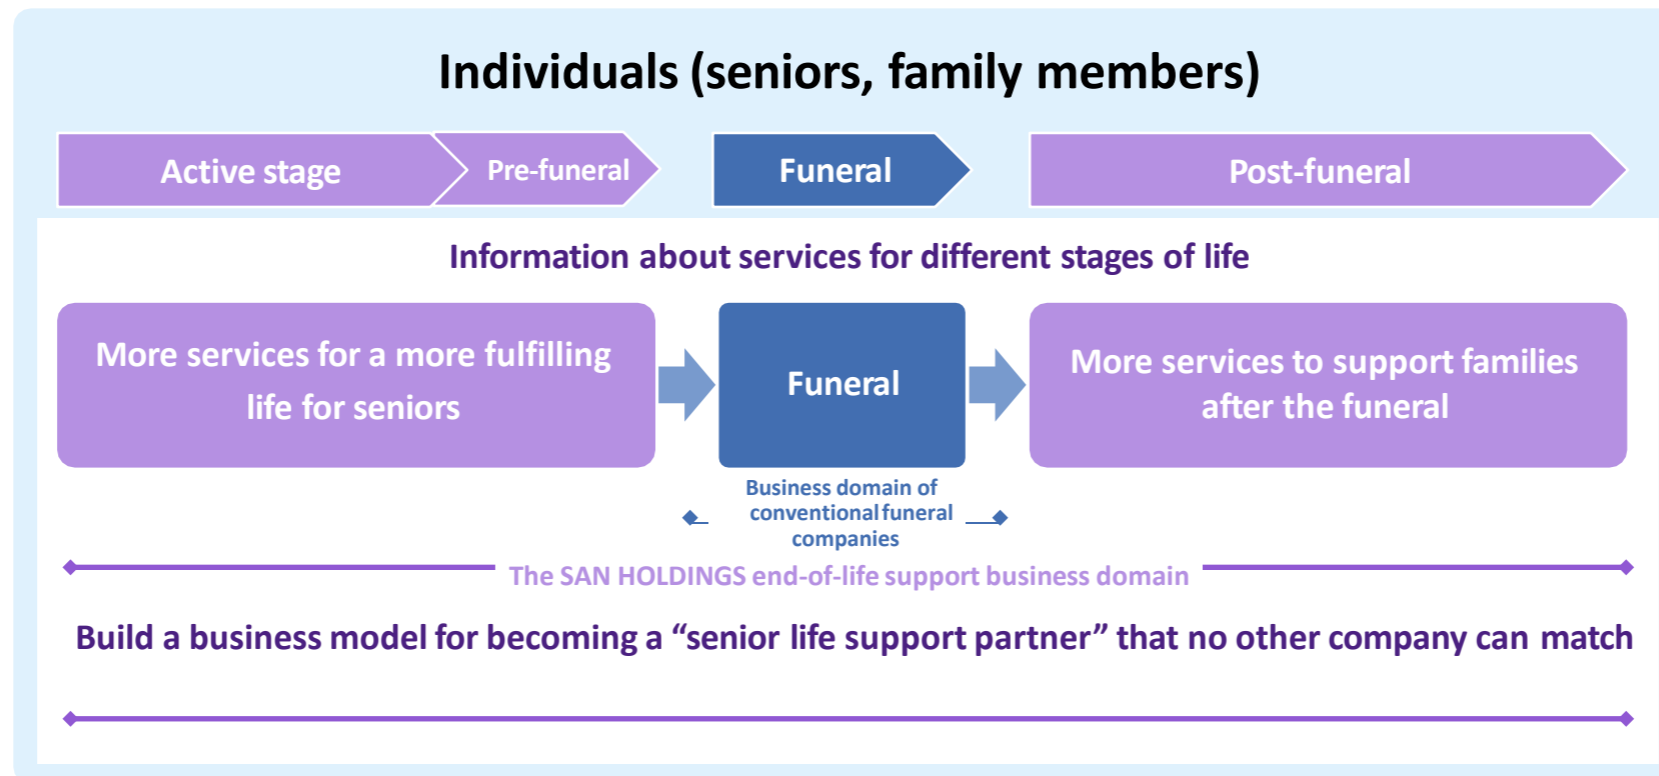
Individuals (seniors, family members)

Active stage

Pre-funeral

Funeral

Post-funeral

Information about services for different stages of life

More services for a more fulfilling life for seniors

Funeral

More services to support families after the funeral

Business domain of conventional funeral companies

The SAN HOLDINGS end-of-life support business domain

Build a business model for becoming a “senior life support partner” that no other company can match